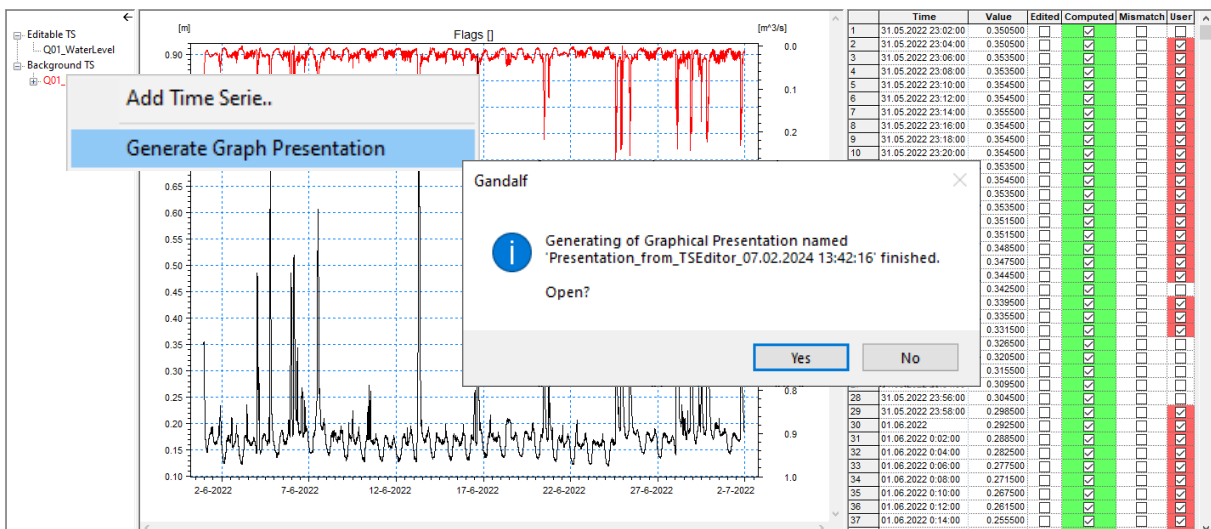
Editable TS
Q01_WaterLevel
Background TS
Q01_

Add Time Serie..
Generate Graph Presentation

[m]
Flags []
[m^3/s]
0.90
0.65
0.60
0.55
0.50
0.45
0.40
0.35
0.30
0.25
0.20
0.15
0.10
0.0
0.1
0.2
0.8
0.9
1.0
2-6-2022
7-6-2022
12-6-2022
17-6-2022
22-6-2022
27-6-2022
2-7-2022

Gandalf
Generating of Graphical Presentation named 'Presentation_from_TSEditor_07.02.2024 13:42:16' finished.
Open?
Yes
No

| | Time | Value | Edited | Computed | Mismatch | User |
|---|---|---|---|---|---|---|
| 1 | 31.05.2022 23:02:00 | 0.350500 | | | | |
| 2 | 31.05.2022 23:04:00 | 0.350500 | | | | |
| 3 | 31.05.2022 23:06:00 | 0.353500 | | | | |
| 4 | 31.05.2022 23:08:00 | 0.353500 | | | | |
| 5 | 31.05.2022 23:10:00 | 0.354500 | | | | |
| 6 | 31.05.2022 23:12:00 | 0.354500 | | | | |
| 7 | 31.05.2022 23:14:00 | 0.355500 | | | | |
| 8 | 31.05.2022 23:16:00 | 0.354500 | | | | |
| 9 | 31.05.2022 23:18:00 | 0.354500 | | | | |
| 10 | 31.05.2022 23:20:00 | 0.354500 | | | | |
| | | 0.353500 | | | | |
| | | 0.354500 | | | | |
| | | 0.353500 | | | | |
| | | 0.353500 | | | | |
| | | 0.351500 | | | | |
| | | 0.351500 | | | | |
| | | 0.348500 | | | | |
| | | 0.347500 | | | | |
| | | 0.344500 | | | | |
| | | 0.342500 | | | | |
| | | 0.339500 | | | | |
| | | 0.335500 | | | | |
| | | 0.331500 | | | | |
| | | 0.326500 | | | | |
| | | 0.320500 | | | | |
| | | 0.315500 | | | | |
| | | 0.309500 | | | | |
| | | 0.304500 | | | | |
| 28 | 31.05.2022 23:56:00 | | | | | |
| 29 | 31.05.2022 23:58:00 | 0.298500 | | | | |
| 30 | 01.06.2022 | 0.292500 | | | | |
| 31 | 01.06.2022 0:02:00 | 0.288500 | | | | |
| 32 | 01.06.2022 0:04:00 | 0.282500 | | | | |
| 33 | 01.06.2022 0:06:00 | 0.277500 | | | | |
| 34 | 01.06.2022 0:08:00 | 0.271500 | | | | |
| 35 | 01.06.2022 0:10:00 | 0.267500 | | | | |
| 36 | 01.06.2022 0:12:00 | 0.261500 | | | | |
| 37 | 01.06.2022 0:14:00 | 0.255500 | | | | |